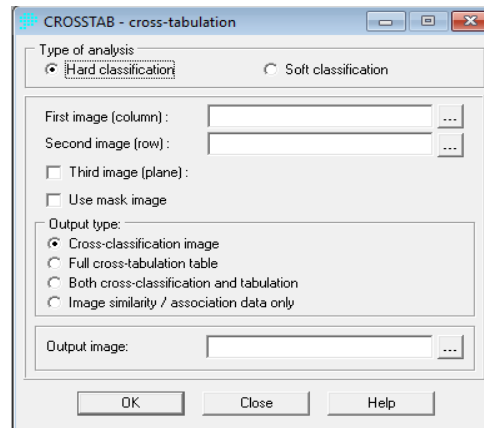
CROSSTAB - cross-tabulation

Type of analysis
Hard classification
Soft classification

First image (column) :
...
Second image (row) :
...
Third image (plane) :
Use mask image

Output type:
Cross-classification image
Full cross-tabulation table
Both cross-classification and tabulation
Image similarity / association data only

Output image:
...

OK
Close
Help